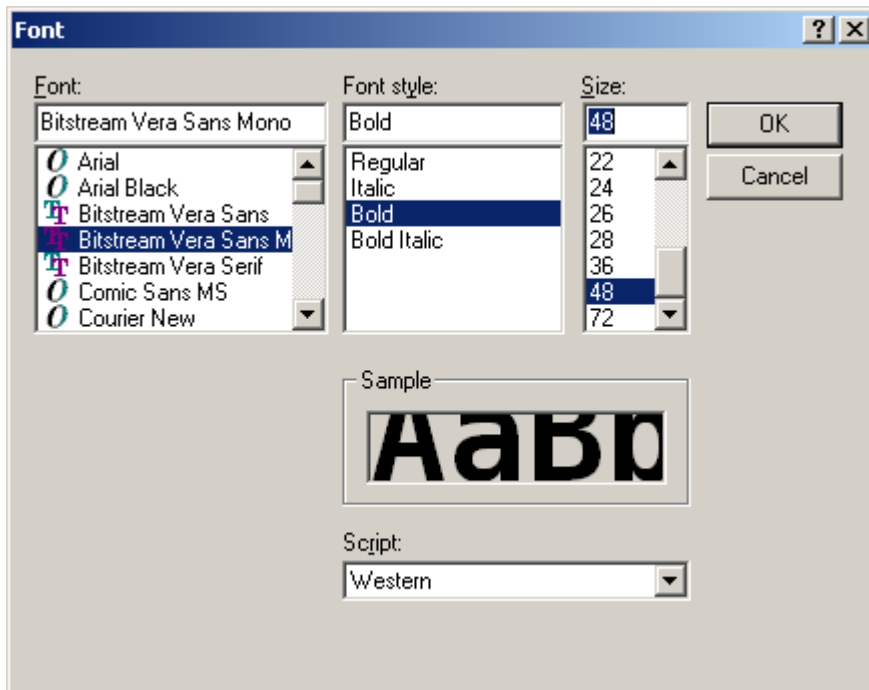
Font

?

Font:

Bitstream Vera Sans Mono

Arial

Arial Black

Bitstream Vera Sans

Bitstream Vera Sans M

Bitstream Vera Serif

Comic Sans MS

Courier New

Font style:

Bold

Regular

Italic

Bold

Bold Italic

Size:

48

22

24

26

28

36

48

72

OK

Cancel

Sample

AaBb

Script:

Western